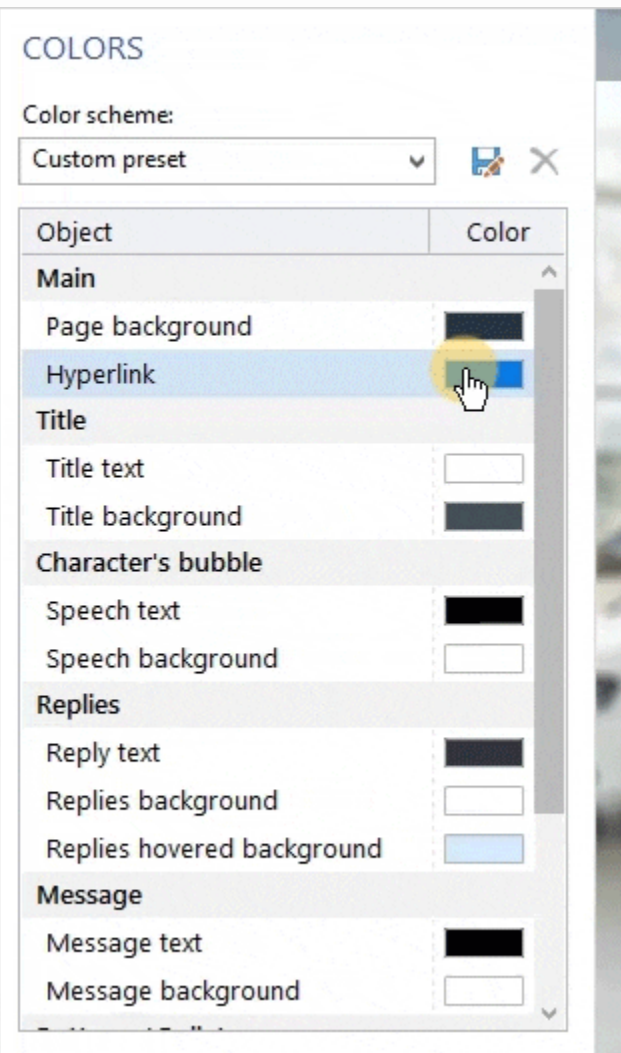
COLORS

Color scheme:

Custom preset

| Object | Color |
|---|---|
| **Main** | |
| Page background | |
| Hyperlink | |
| **Title** | |
| Title text | |
| Title background | |
| **Character's bubble** | |
| Speech text | |
| Speech background | |
| **Replies** | |
| Reply text | |
| Replies background | |
| Replies hovered background | |
| **Message** | |
| Message text | |
| Message background | |
| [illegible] | |